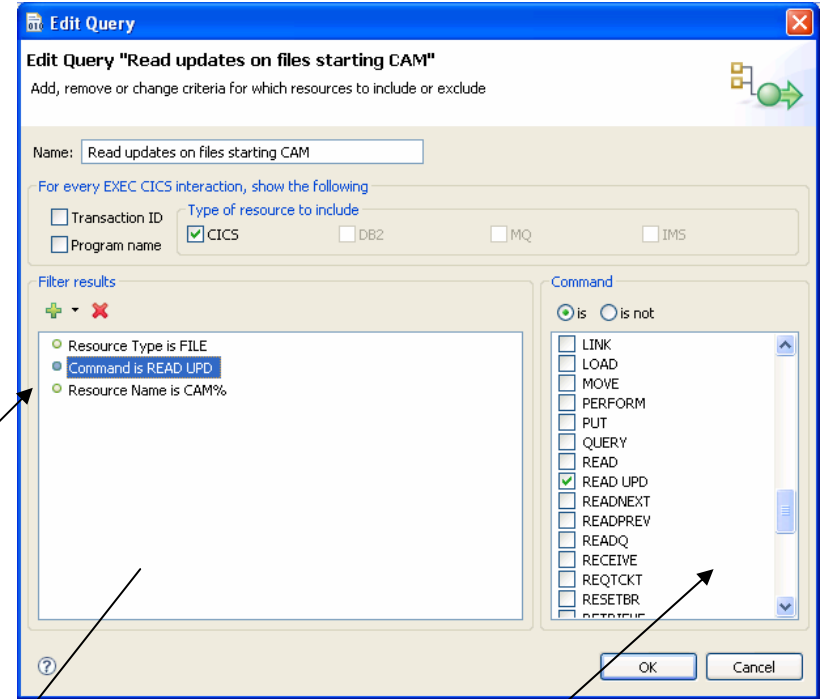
Edit Query

Edit Query "Read updates on files starting CAM"

Add, remove or change criteria for which resources to include or exclude

Name: Read updates on files starting CAM

For every EXEC CICS interaction, show the following

Transaction ID

Program name

Type of resource to include

CICS

DB2

MQ

IMS

Filter results

Resource Type is FILE

Command is READ UPD

Resource Name is CAM%

Command

is

is not

LINK

LOAD

MOVE

PERFORM

PUT

QUERY

READ

READ UPD

READNEXT

READPREV

READQ

RECEIVE

REQTCKT

RESETBR

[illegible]

OK

Cancel